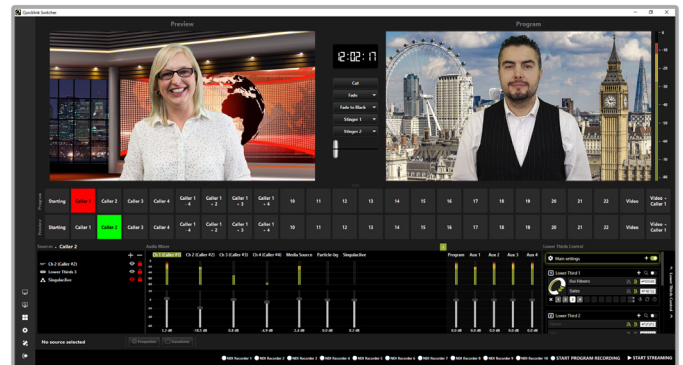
Quicklink Switcher

Preview

Program

12:02:17

Cut

Fade

Fade to Black

Stinger 1

Stinger 2

Program

| Starting | Caller 1 | Caller 2 | Caller 3 | Caller 4 | Caller 1 + 2 | Caller 1 + 3 | Caller 1 + 4 | 10 | 11 | 12 | 13 | 14 | 15 | 16 | 17 | 18 | 19 | 20 | 21 | 22 | Video | Video + Caller 1 |
|---|---|---|---|---|---|---|---|---|---|---|---|---|---|---|---|---|---|---|---|---|---|---|

Preview

| Starting | Caller 1 | Caller 2 | Caller 3 | Caller 4 | Caller 1 + 2 | Caller 1 + 3 | Caller 1 + 4 | 10 | 11 | 12 | 13 | 14 | 15 | 16 | 17 | 18 | 19 | 20 | 21 | 22 | Video | Video + Caller 1 |
|---|---|---|---|---|---|---|---|---|---|---|---|---|---|---|---|---|---|---|---|---|---|---|

Sources - Caller 2

Ch 2 (Caller #2)
Lower Thirds 1
Singularlive

No source selected

Audio Mixer

Ch 1 (Caller #1) Ch 2 (Caller #2) Ch 3 (Caller #3) Ch 4 (Caller #4) Media Source Particle-Ivy Singularlive

Program Aux 1 Aux 2 Aux 3 Aux 4

Lower Thirds Control

Main settings

Lower Third 1

Lower Third 2

NDI Recorder 1 NDI Recorder 2 NDI Recorder 3 NDI Recorder 4 NDI Recorder 5 NDI Recorder 6 NDI Recorder 7 NDI Recorder 8 NDI Recorder 9 NDI Recorder 10 START PROGRAM RECORDING START STREAMING